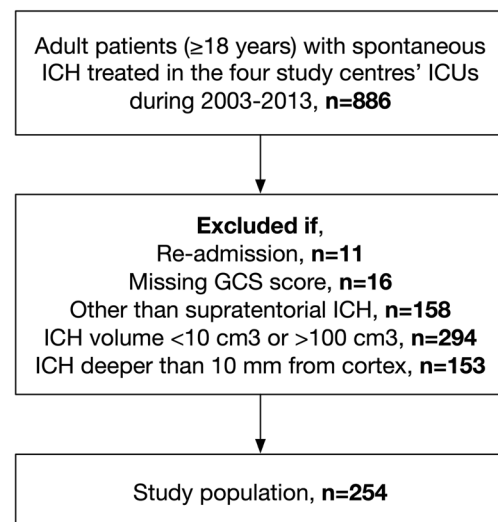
Adult patients (≥18 years) with spontaneous ICH treated in the four study centres' ICUs during 2003-2013, **n=886**

**Excluded if**,
Re-admission, **n=11**
Missing GCS score, **n=16**
Other than supratentorial ICH, **n=158**
ICH volume <10 cm3 or >100 cm3, **n=294**
ICH deeper than 10 mm from cortex, **n=153**

Study population, **n=254**